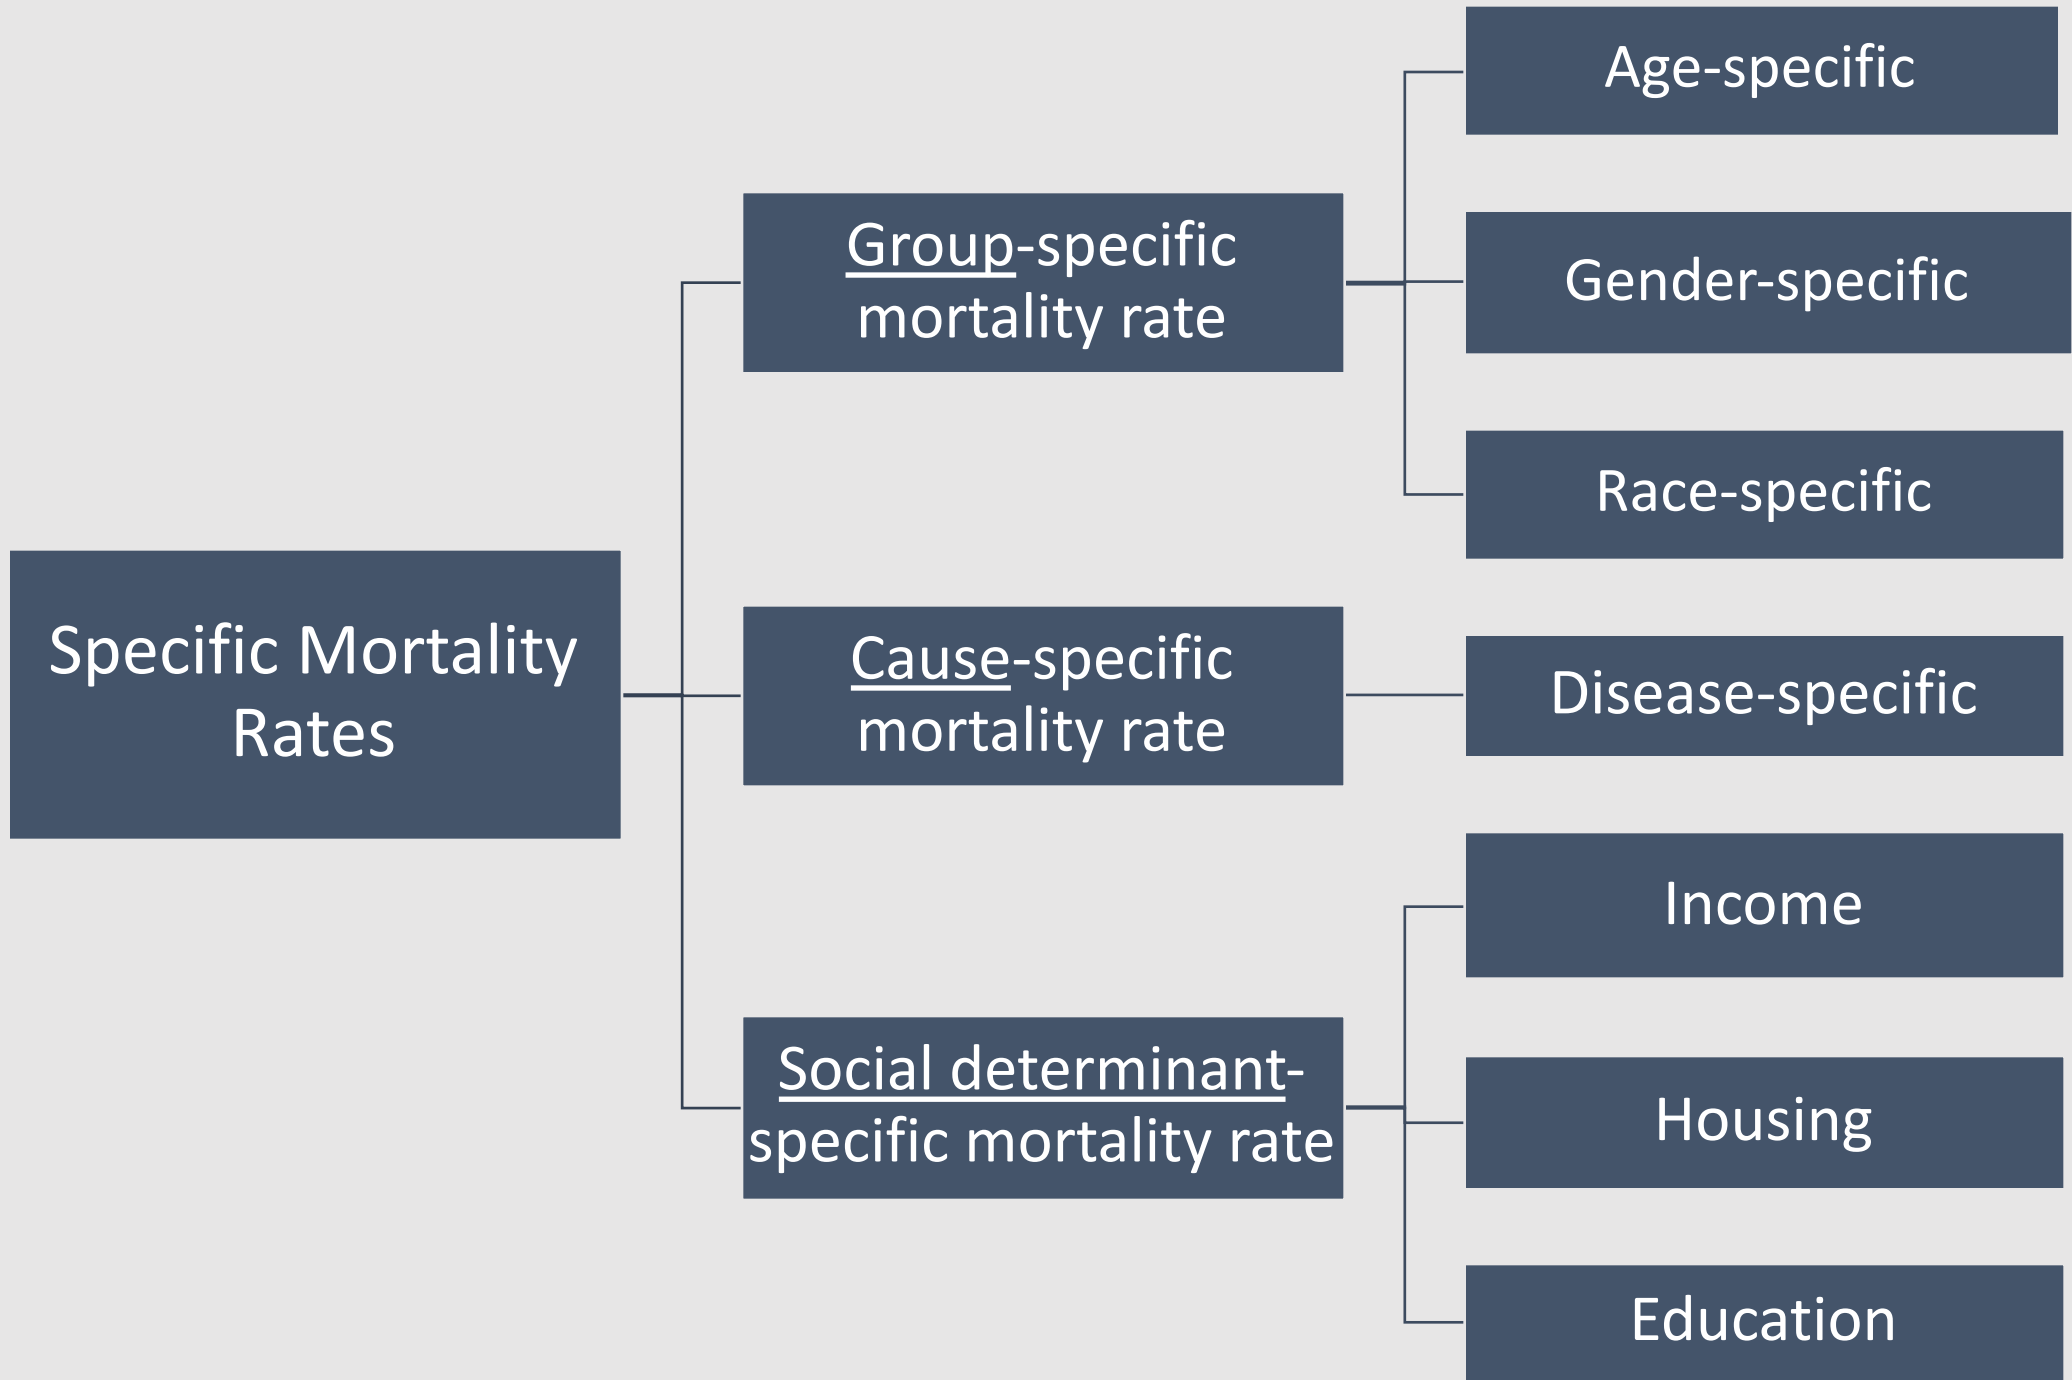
Specific Mortality Rates

Group-specific mortality rate

Age-specific

Gender-specific

Race-specific

Cause-specific mortality rate

Disease-specific

Social determinant-specific mortality rate

Income

Housing

Education